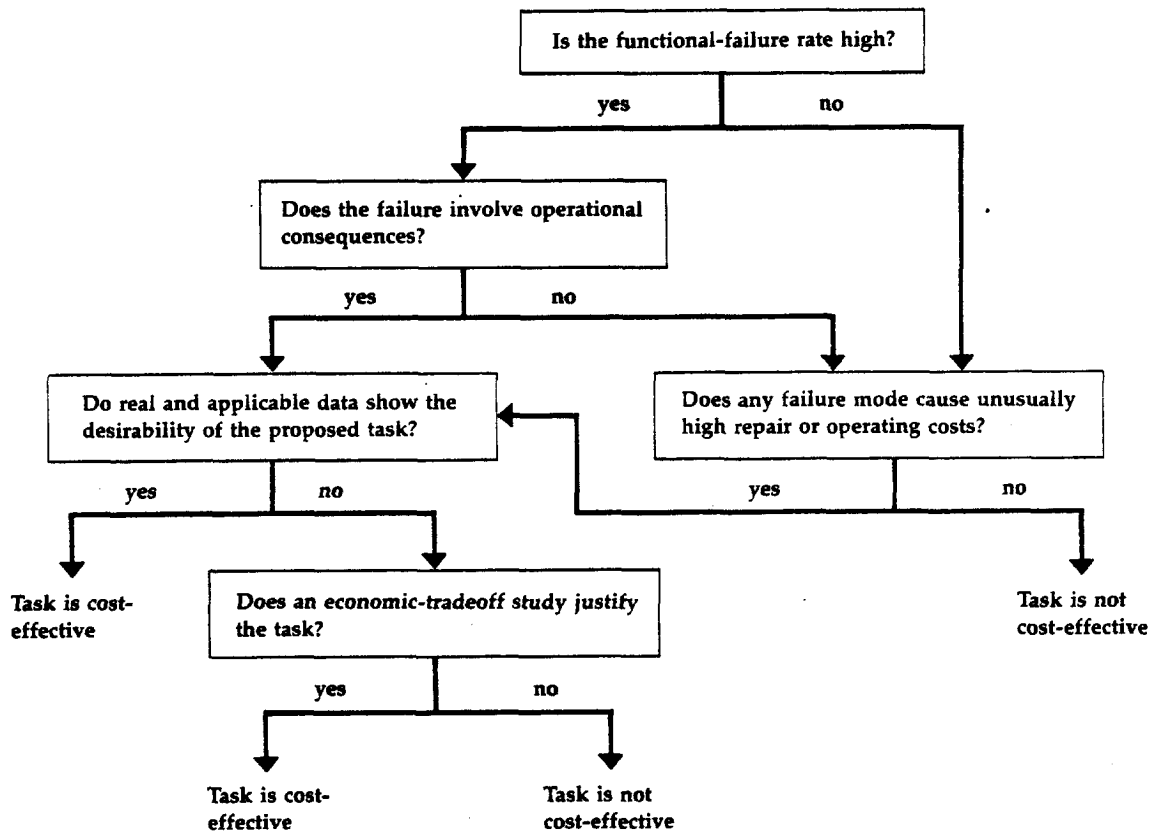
Is the functional-failure rate high?

yes

no

Does the failure involve operational consequences?

yes

no

Do real and applicable data show the desirability of the proposed task?

Does any failure mode cause unusually high repair or operating costs?

yes

no

yes

no

Task is cost-effective

Does an economic-tradeoff study justify the task?

Task is not cost-effective

yes

no

Task is cost-effective

Task is not cost-effective